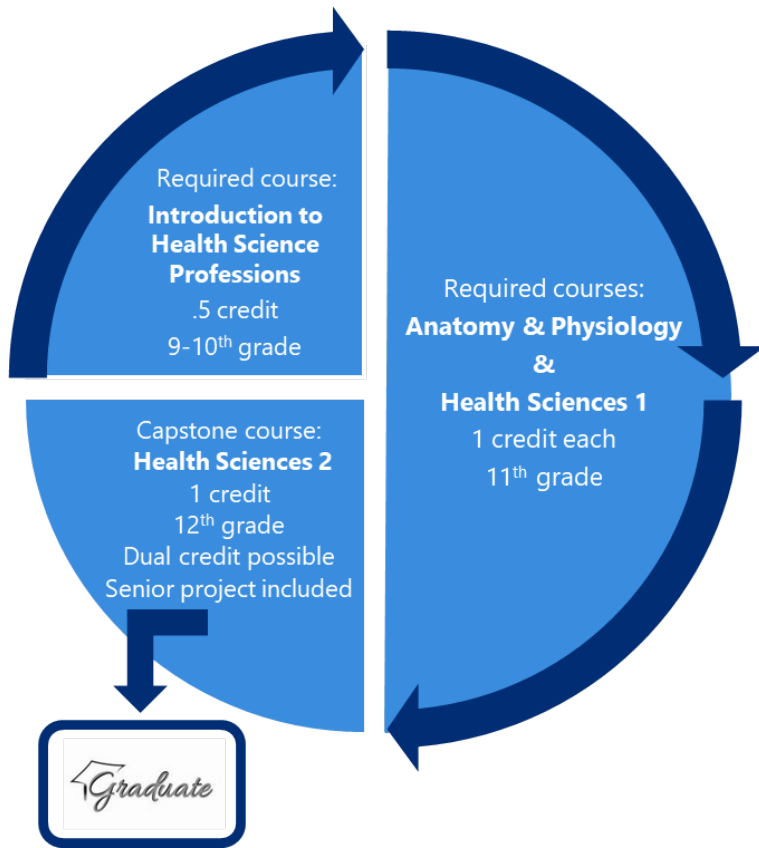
Required course:
**Introduction to Health Science Professions**
.5 credit
9-10$^{th}$ grade

Required courses:
**Anatomy & Physiology & Health Sciences 1**
1 credit each
11$^{th}$ grade

Capstone course:
**Health Sciences 2**
1 credit
12$^{th}$ grade
Dual credit possible
Senior project included

Graduate